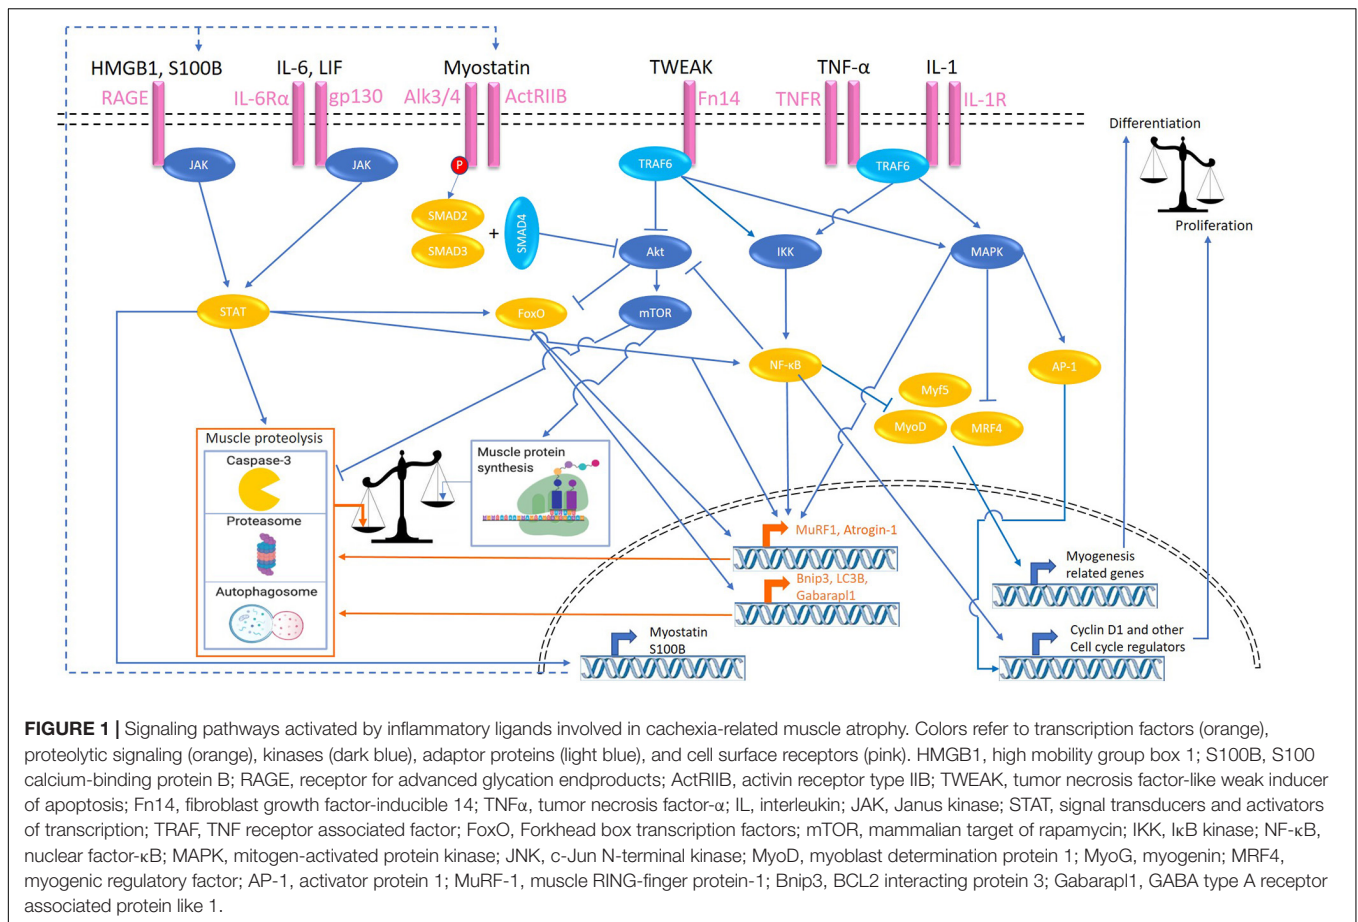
HMGB1, S100B
IL-6, LIF
Myostatin
TWEAK
TNF-α
IL-1
RAGE
IL-6Rα
gp130
Alk3/4
ActRIIB
Fn14
TNFR
IL-1R
Differentiation
JAK
JAK
P
TRAF6
TRAF6
SMAD2
SMAD3
+
SMAD4
Akt
IKK
MAPK
Proliferation
STAT
FoxO
mTOR
NF-κB
AP-1
Myf5
MyoD
MRF4
Muscle proteolysis
Caspase-3
Proteasome
Autophagosome
Muscle protein synthesis
MuRF1, Atrogin-1
Bnip3, LC3B, Gabarapl1
Myogenesis related genes
Cyclin D1 and other Cell cycle regulators
Myostatin S100B

**FIGURE 1 |** Signaling pathways activated by inflammatory ligands involved in cachexia-related muscle atrophy. Colors refer to transcription factors (orange), proteolytic signaling (orange), kinases (dark blue), adaptor proteins (light blue), and cell surface receptors (pink). HMGB1, high mobility group box 1; S100B, S100 calcium-binding protein B; RAGE, receptor for advanced glycation endproducts; ActRIIB, activin receptor type IIB; TWEAK, tumor necrosis factor-like weak inducer of apoptosis; Fn14, fibroblast growth factor-inducible 14; TNFα, tumor necrosis factor-α; IL, interleukin; JAK, Janus kinase; STAT, signal transducers and activators of transcription; TRAF, TNF receptor associated factor; FoxO, Forkhead box transcription factors; mTOR, mammalian target of rapamycin; IKK, IκB kinase; NF-κB, nuclear factor-κB; MAPK, mitogen-activated protein kinase; JNK, c-Jun N-terminal kinase; MyoD, myoblast determination protein 1; MyoG, myogenin; MRF4, myogenic regulatory factor; AP-1, activator protein 1; MuRF-1, muscle RING-finger protein-1; Bnip3, BCL2 interacting protein 3; Gabarapl1, GABA type A receptor associated protein like 1.